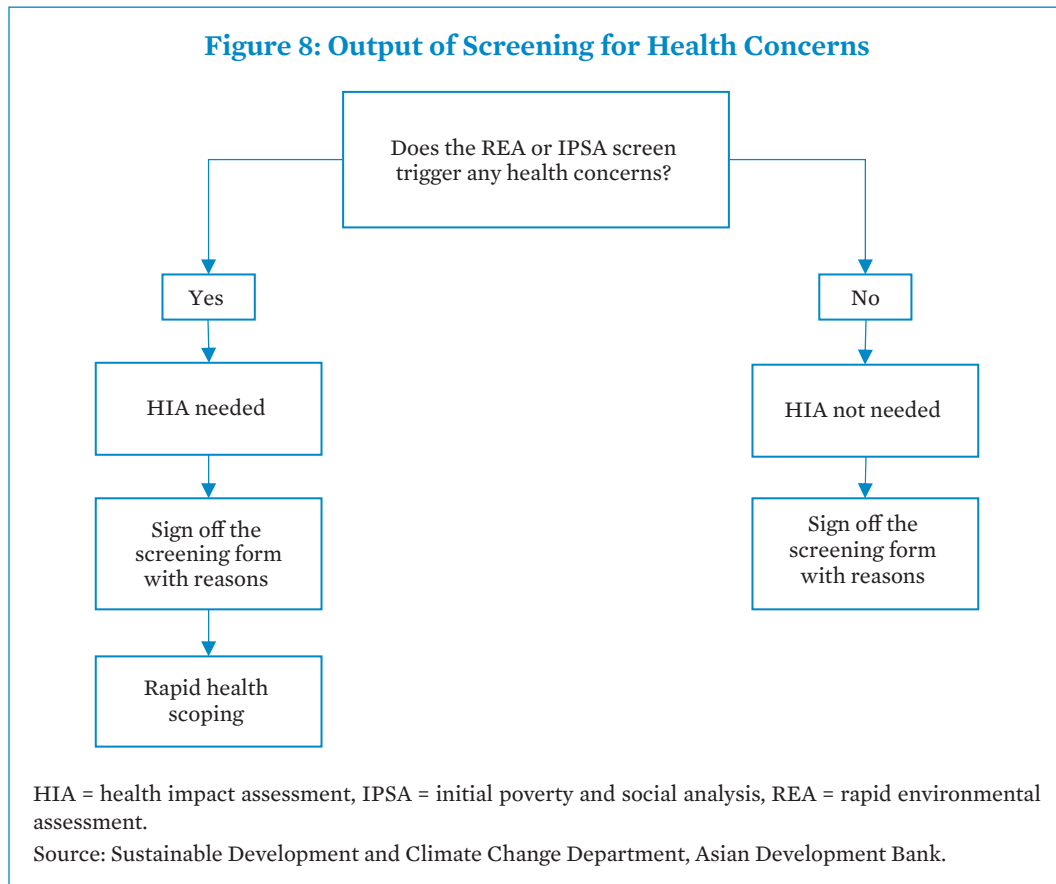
Figure 8: Output of Screening for Health Concerns

Does the REA or IPSA screen trigger any health concerns?

Yes

No

HIA needed

HIA not needed

Sign off the screening form with reasons

Sign off the screening form with reasons

Rapid health scoping

HIA = health impact assessment, IPSA = initial poverty and social analysis, REA = rapid environmental assessment.

Source: Sustainable Development and Climate Change Department, Asian Development Bank.